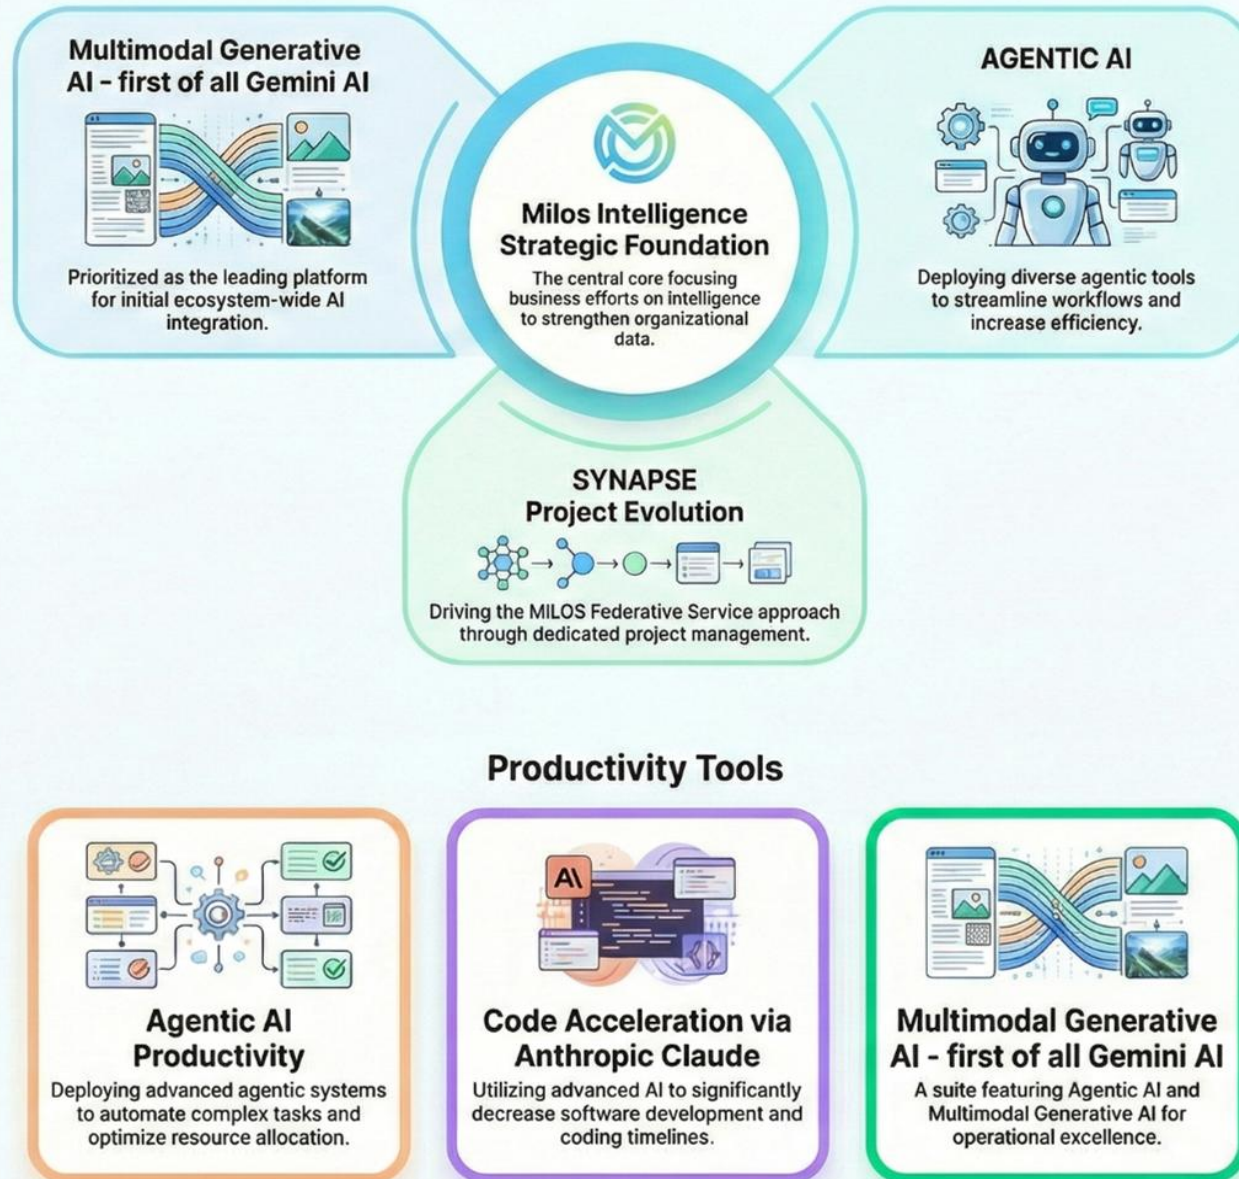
Multimodal Generative AI - first of all Gemini AI

Prioritized as the leading platform for initial ecosystem-wide AI integration.

Milos Intelligence Strategic Foundation

The central core focusing business efforts on intelligence to strengthen organizational data.

AGENTIC AI

Deploying diverse agentic tools to streamline workflows and increase efficiency.

SYNAPSE Project Evolution

Driving the MILOS Federative Service approach through dedicated project management.

Productivity Tools

A\

Agentic AI Productivity

Deploying advanced agentic systems to automate complex tasks and optimize resource allocation.

Code Acceleration via Anthropic Claude

Utilizing advanced AI to significantly decrease software development and coding timelines.

Multimodal Generative AI - first of all Gemini AI

A suite featuring Agentic AI and Multimodal Generative AI for operational excellence.